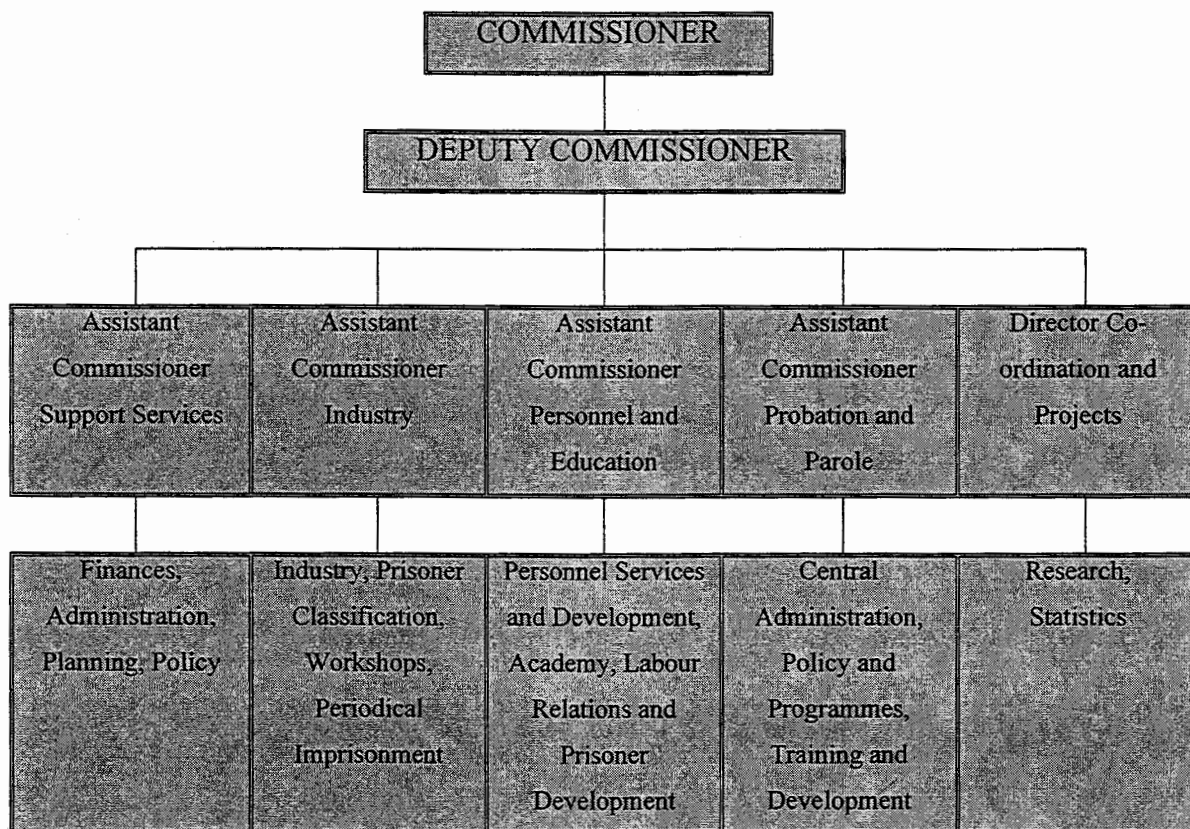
COMMISSIONER

DEPUTY COMMISSIONER

Assistant Commissioner Support Services

Assistant Commissioner Industry

Assistant Commissioner Personnel and Education

Assistant Commissioner Probation and Parole

Director Co-ordination and Projects

Finances, Administration, Planning, Policy

Industry, Prisoner Classification, Workshops, Periodical Imprisonment

Personnel Services and Development, Academy, Labour Relations and Prisoner Development

Central Administration, Policy and Programmes, Training and Development

Research, Statistics